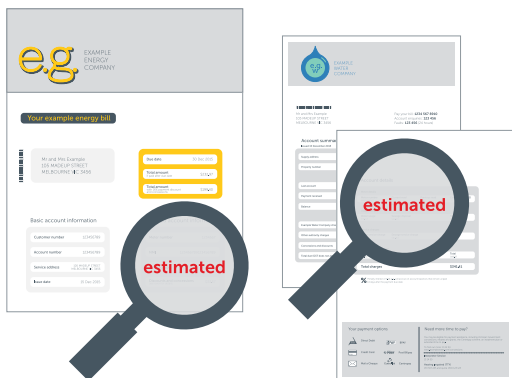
e.g EXAMPLE ENERGY COMPANY

Your example energy bill

Mr and Mrs Example
105 MADEUP STREET
MELBOURNE VIC 3000

Due date 30 Dec 2020
Total amount
Total amount

Basic account information

Customer number
Account number
Service address
Issue date 10 Dec 2020

estimated

e.g.w EXAMPLE WATER COMPANY

Mr and Mrs Example
105 MADEUP STREET
MELBOURNE VIC 3000

Account summary

Total charges

estimated

Your payment options

Need more time to pay?